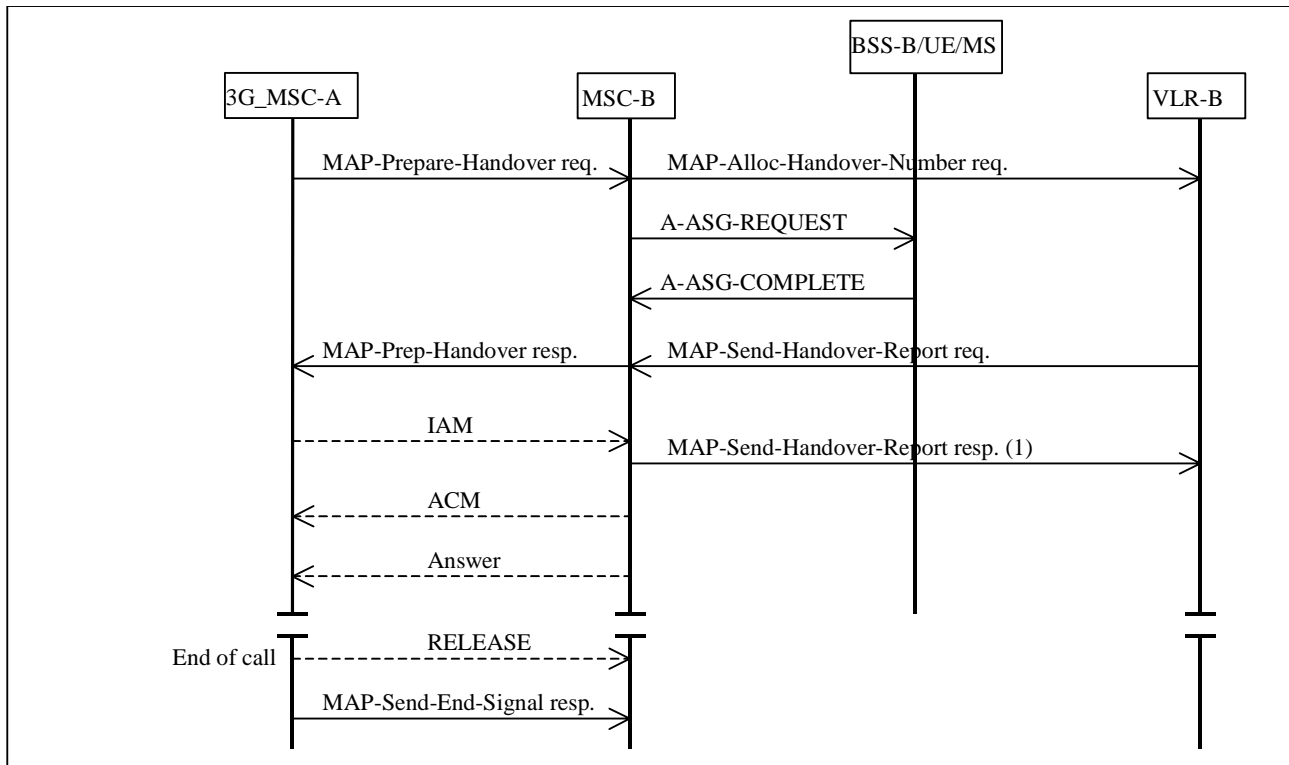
BSS-B/UE/MS

3G_MSC-A

MSC-B

VLR-B

MAP-Prepare-Handover req.

MAP-Alloc-Handover-Number req.

A-ASG-REQUEST

A-ASG-COMPLETE

MAP-Prep-Handover resp.

MAP-Send-Handover-Report req.

IAM

MAP-Send-Handover-Report resp. (1)

ACM

Answer

End of call

RELEASE

MAP-Send-End-Signal resp.